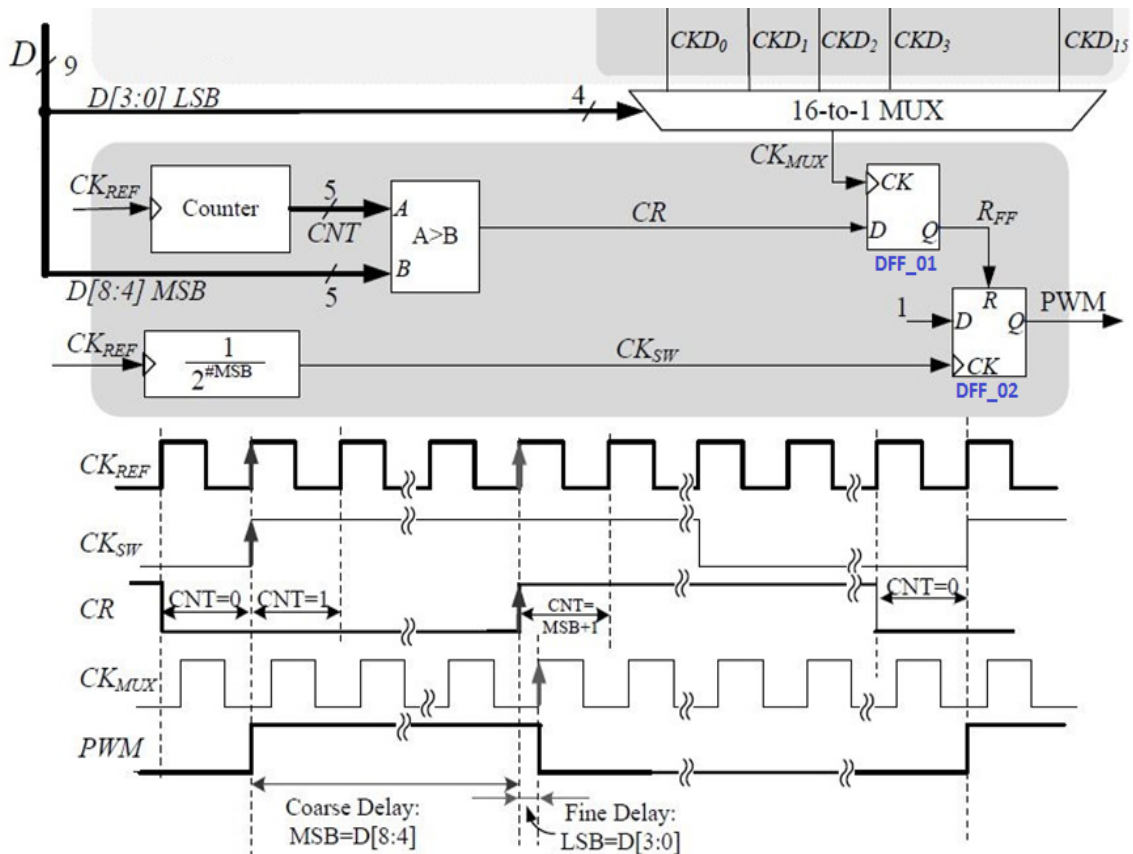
$CKD_0$ $CKD_1$ $CKD_2$ $CKD_3$ $CKD_{15}$

D 9

D[3:0] LSB

4

16-to-1 MUX

$CK_{MUX}$

$CK_{REF}$

Counter

5

CNT

A

A>B

B

5

D[8:4] MSB

CR

CK

D

Q

$R_{FF}$

DFF_01

1

D

R

Q

PWM

CK

DFF_02

$CK_{REF}$

$\frac{1}{2^{\#MSB}}$

$CK_{SW}$

$CK_{REF}$

$CK_{SW}$

CR

CNT=0

CNT=1

CNT= MSB+1

CNT=0

$CK_{MUX}$

PWM

Coarse Delay: MSB=D[8:4]

Fine Delay: LSB=D[3:0]